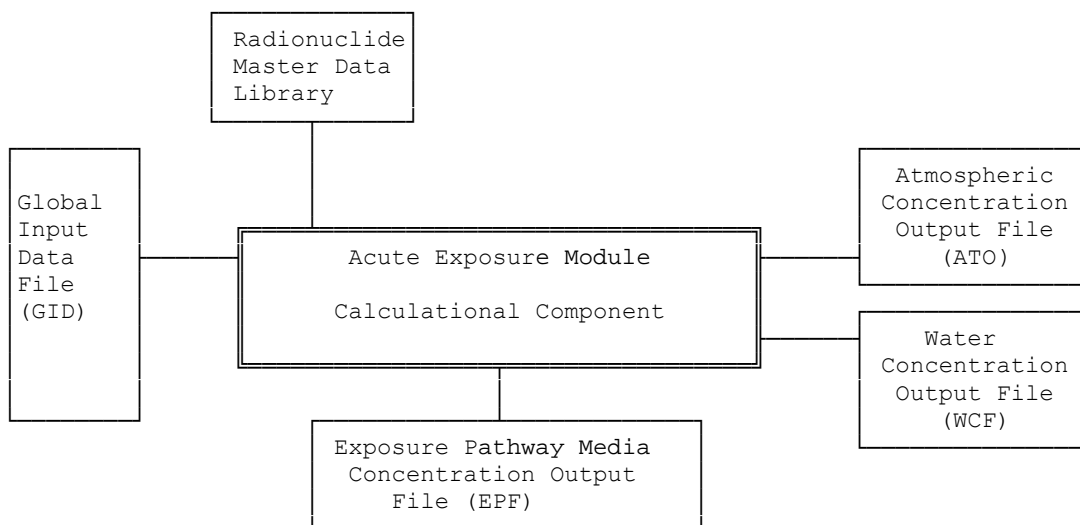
Radionuclide Master Data Library

Global Input Data File (GID)

Acute Exposure Module

Calculational Component

Atmospheric Concentration Output File (ATO)

Water Concentration Output File (WCF)

Exposure Pathway Media Concentration Output File (EPF)